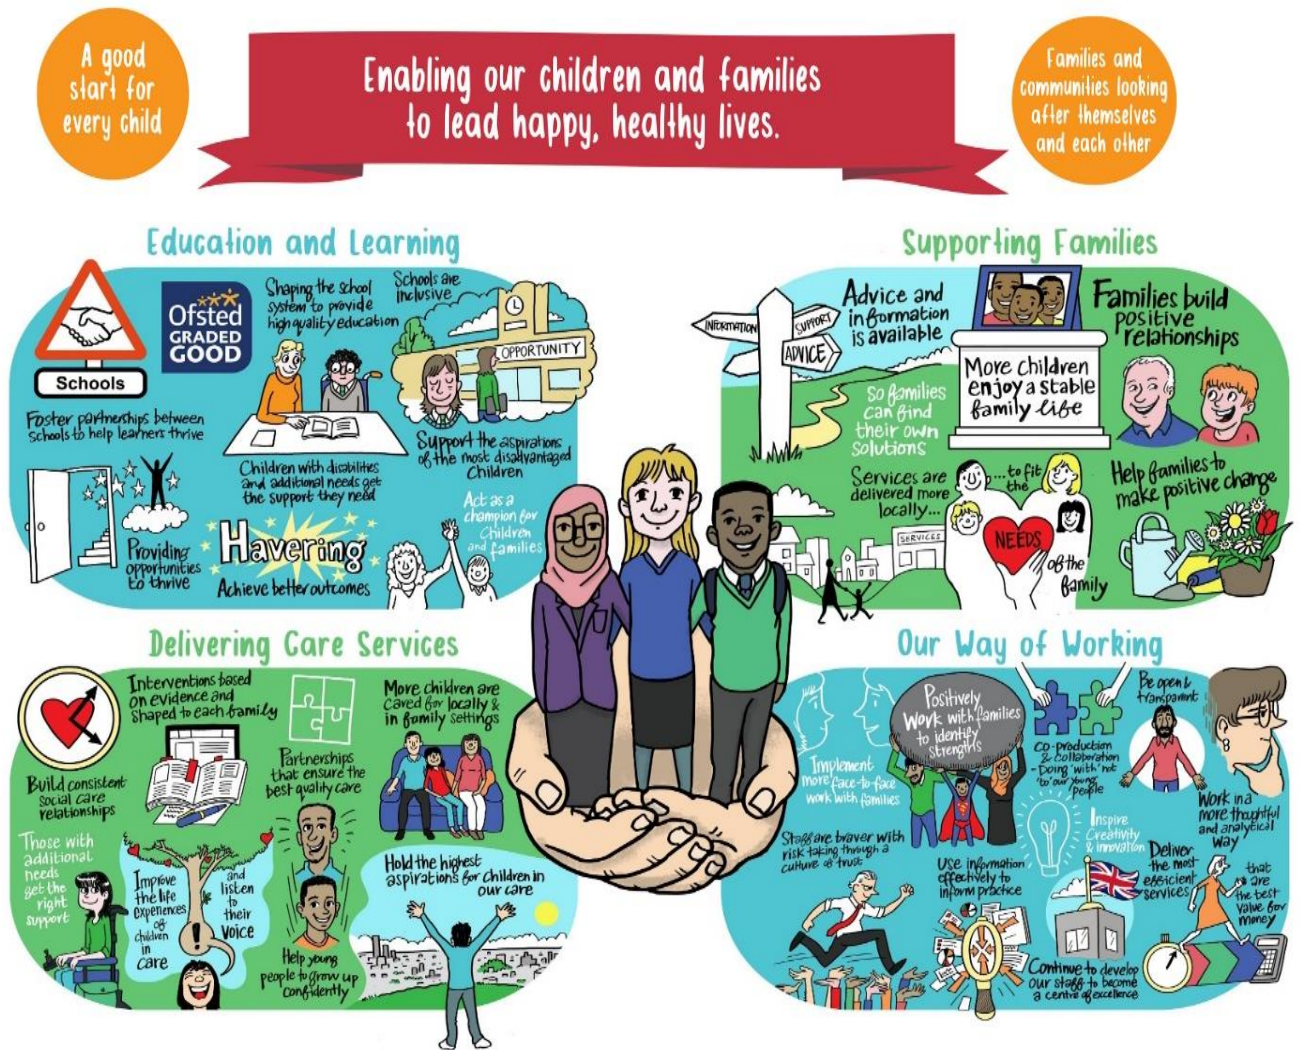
A good start for every child

Enabling our children and families to lead happy, healthy lives.

Families and communities looking after themselves and each other

Education and Learning

Schools

Ofsted GRADED GOOD

Shaping the school system to provide high quality education

Schools are inclusive

OPPORTUNITY

Foster partnerships between schools to help learners thrive

Children with disabilities and additional needs get the support they need

Support the aspirations of the most disadvantaged children

Providing opportunities to thrive

Havering

Achieve better outcomes

Act as a champion for children and families

Supporting Families

INFORMATION

SUPPORT

ADVICE

Advice and information is available

So families can find their own solutions

More children enjoy a stable family life

Families build positive relationships

Services are delivered more locally...

...to fit the

SERVICES

NEEDS

of the family

Help families to make positive change

Delivering Care Services

Interventions based on evidence and shaped to each family

More children are cared for locally & in family settings

Build consistent social care relationships

Partnerships that ensure the best quality care

Those with additional needs get the right support

Improve the life experiences of children in care

and listen to their voice

Help young people to grow up confidently

Hold the highest aspirations for children in our care

Our Way of Working

Positively work with families to identify strengths

Be open & transparent

Implement more face-to-face work with families

Co-production & collaboration - Doing 'with' not 'to' our young people

Work in a more thoughtful and analytical way

Staff are braver with risk taking through a culture of trust

Inspire creativity & innovation

Use information effectively to inform practice

Deliver the most efficient services

that are the best value for money

Continue to develop our staff to become a centre of excellence